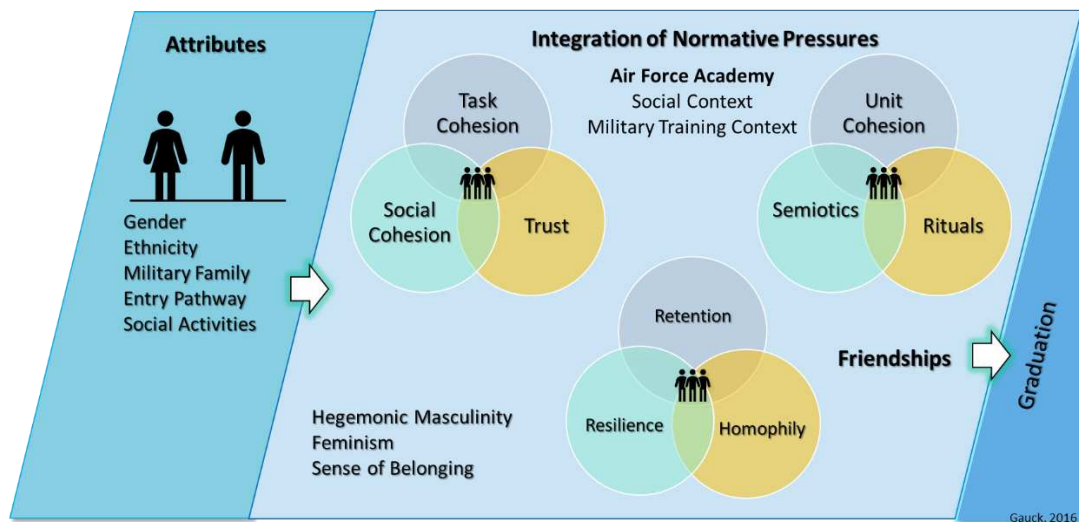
Attributes

Gender
Ethnicity
Military Family
Entry Pathway
Social Activities

Integration of Normative Pressures

Air Force Academy
Social Context
Military Training Context

Task Cohesion

Social Cohesion

Trust

Unit Cohesion

Semiotics

Rituals

Retention

Resilience

Homophily

Friendships

Hegemonic Masculinity
Feminism
Sense of Belonging

Graduation

Gauck, 2016